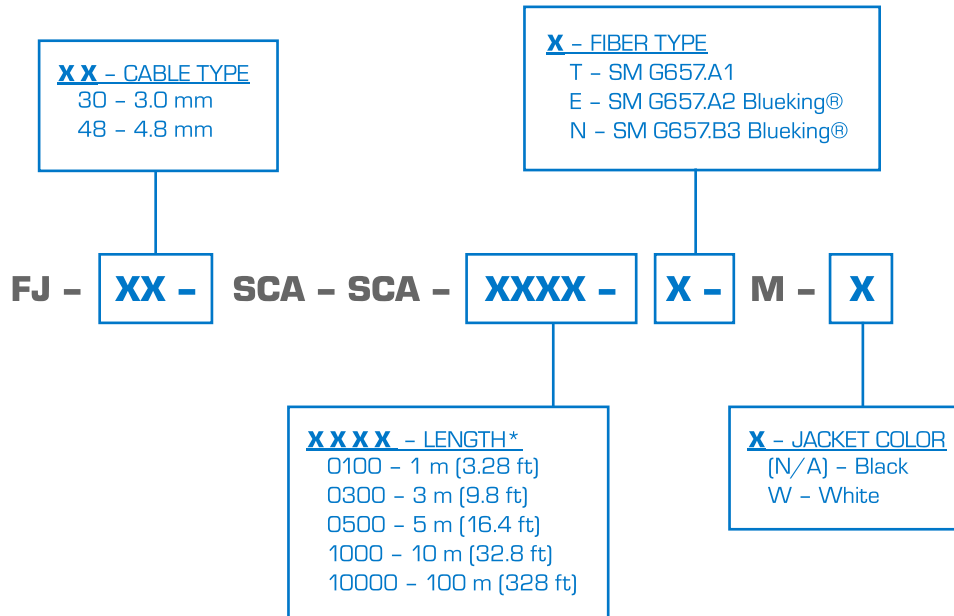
X X – CABLE TYPE
30 – 3.0 mm
48 – 4.8 mm

X – FIBER TYPE
T – SM G657.A1
E – SM G657.A2 Blueking®
N – SM G657.B3 Blueking®

FJ – XX – SCA – SCA – XXXX – X – M – X

X X X X – LENGTH*
0100 – 1 m (3.28 ft)
0300 – 3 m (9.8 ft)
0500 – 5 m (16.4 ft)
1000 – 10 m (32.8 ft)
10000 – 100 m (328 ft)

X – JACKET COLOR
(N/A) – Black
W – White